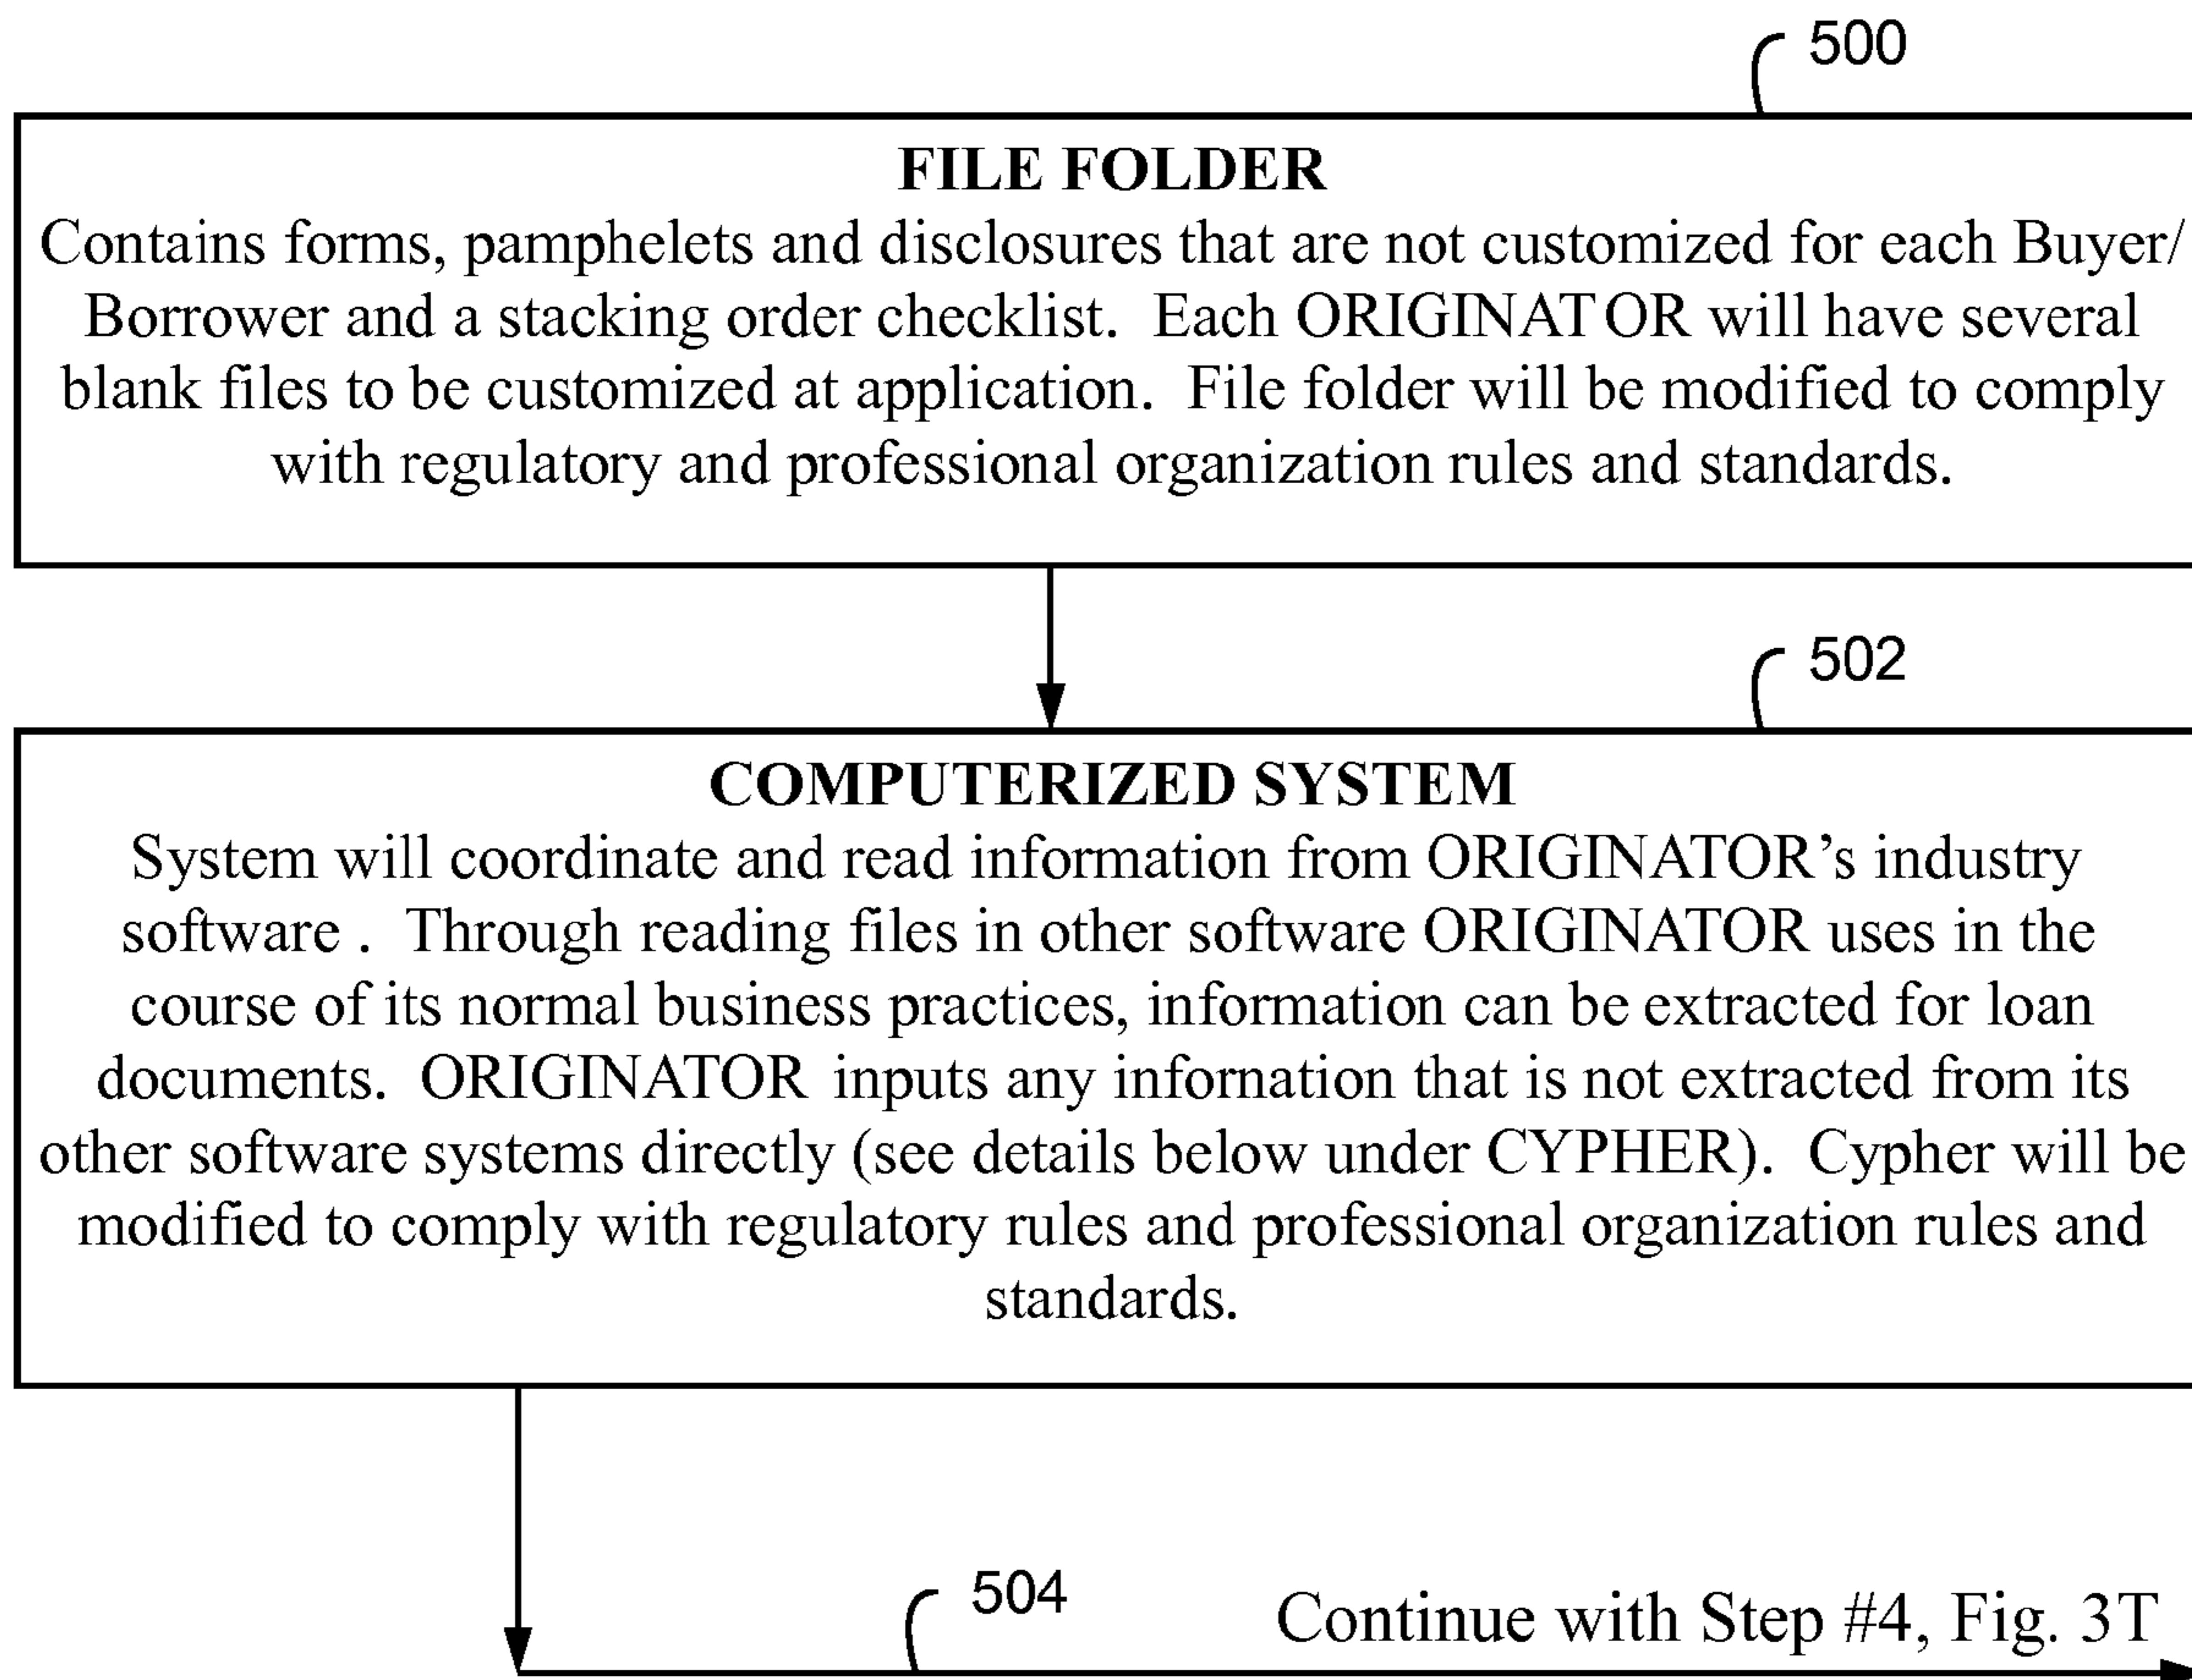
500

FILE FOLDER
Contains forms, pamphelets and disclosures that are not customized for each Buyer/ Borrower and a stacking order checklist. Each ORIGINAT OR will have several blank files to be customized at application. File folder will be modified to comply with regulatory and professional organization rules and standards.

502

COMPUTERIZED SYSTEM
System will coordinate and read information from ORIGINATOR's industry software . Through reading files in other software ORIGINATOR uses in the course of its normal business practices, information can be extracted for loan documents. ORIGINATOR inputs any infornation that is not extracted from its other software systems directly (see details below under CYPHER). Cypher will be modified to comply with regulatory rules and professional organization rules and standards.

504

Continue with Step #4, Fig. 3T